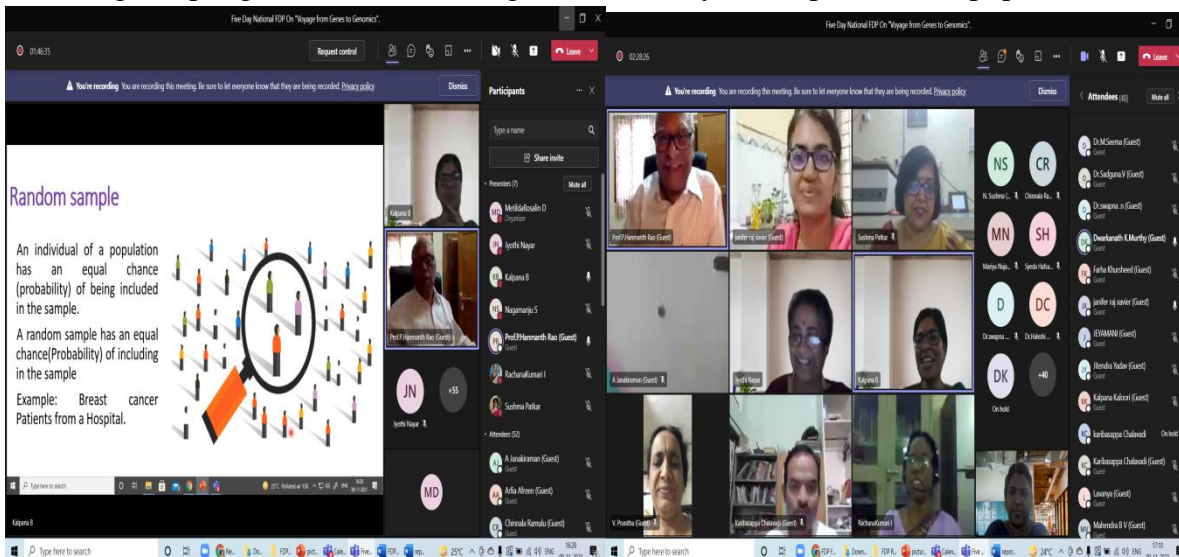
Five Day National FDP On "Voyage from Genes to Genomics".

01:46:35

Request control

Leave

You're recording You are recording this meeting. Be sure to let everyone know that they are being recorded. Privacy policy

Dismiss

Participants

Type a name

Share invite

Presenters (7)

Mute all

MetildaRosalin D
Organizer

Jyothi Nayar

Kalpana B

Nagamanju S

Prof.P.Hanmanth Rao (Guest)
Guest

RachanaKumari I

Sushma Patkar

Attendees (52)

A Janakiraman (Guest)
Guest

Arfia Afreen (Guest)
Guest

Chinnala Ramulu (Guest)

Random sample

An individual of a population has an equal chance (probability) of being included in the sample.

A random sample has an equal chance(Probability) of including in the sample

Example: Breast cancer Patients from a Hospital.

Kalpana B

Prof.P.Hanmanth Rao (Guest)

JN

Jyothi Nayar

+55

MD

Kalpana B

Type here to search

25°C Partly cloudy

Five Day National FDP On "Voyage from Genes to Genomics".

02:28:26

Leave

You're recording You are recording this meeting. Be sure to let everyone know that they are being recorded. Privacy policy

Dismiss

Attendees (40)

Mute all

Prof.P.Hanmanth Rao (Guest)

Janifer raj xavier (Guest)

Sushma Patkar

NS
N. Sushma L...

CR
Chinnala Ra...

MN
Manjya Naga...

SH
Syeda Hafsa...

D
Dr.swapna ...

DC
Dr.Hakeshi ...

DK
On hold

+40

A Janakiraman (Guest)

Jyothi Nayar

Kalpana B

V. Praneetha (Guest)

Karibasappa Chalavadi (Guest)

RachanaKumari I

Dr.M.Seema (Guest)
Guest

Dr.Sadguna.V (Guest)
Guest

Dr.swapna .n (Guest)
Guest

Dwarkanath K.Murthy (Guest)
Guest

Farha Khursheed (Guest)
Guest

janifer raj xavier (Guest)
Guest

JEYAMANI (Guest)
Guest

Jitendra Yadav (Guest)
Guest

Kalpana Kaloori (Guest)
Guest

karibasappa Chalavadi
On hold

Karibasappa Chalavadi (Guest)
Guest

Lavanya (Guest)
Guest

Mahendra B V (Guest)
Guest

Type here to search

24°C

17:10